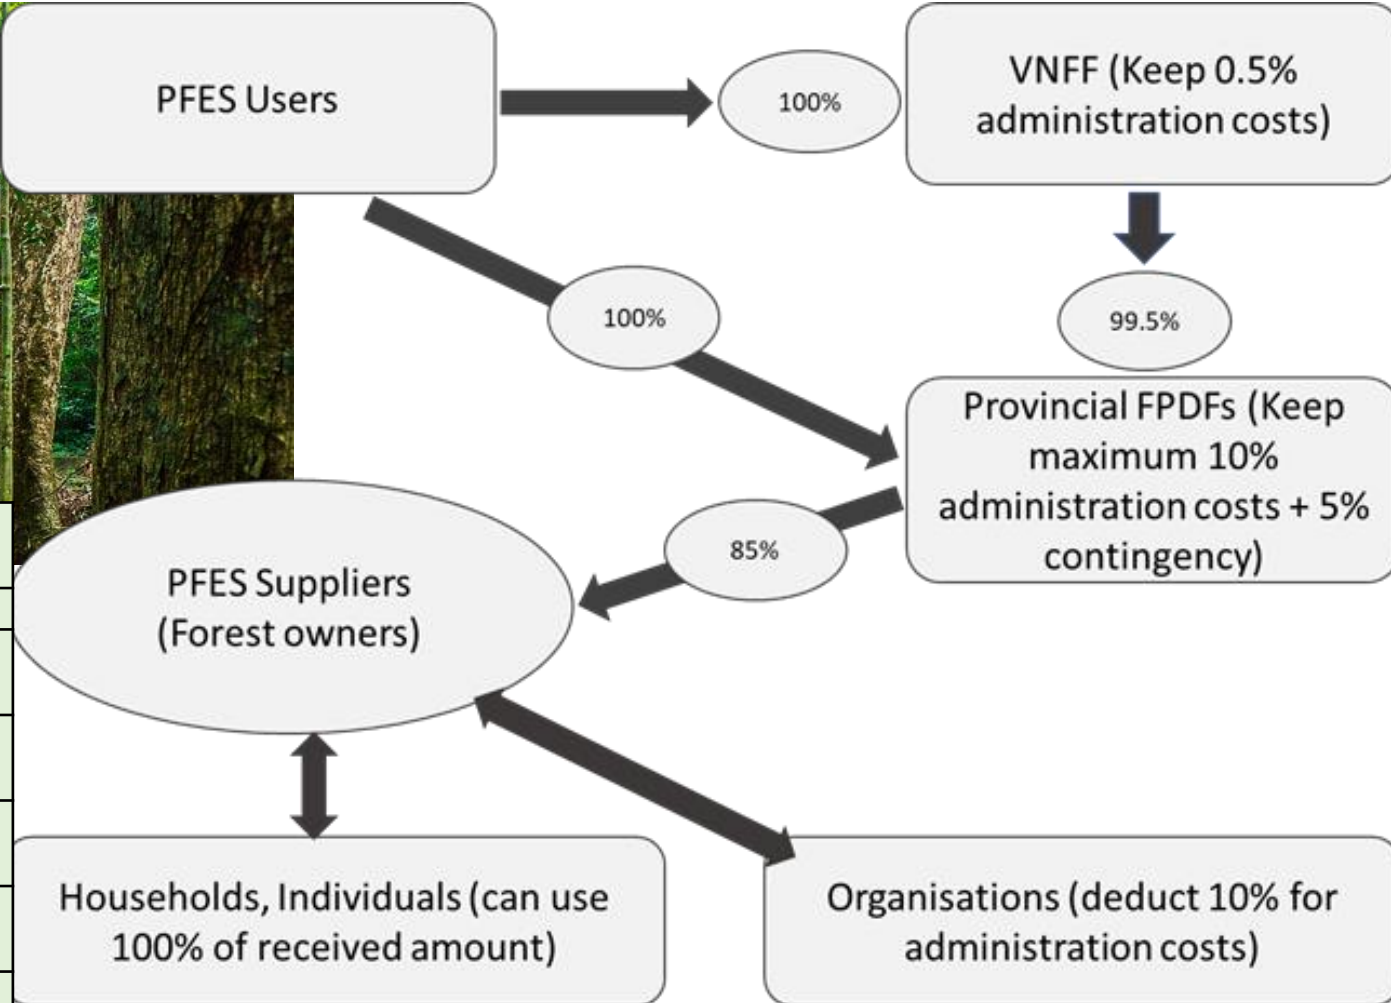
PFES Users

100%

VNFF (Keep 0.5% administration costs)

100%

99.5%

Provincial FPDFs (Keep maximum 10% administration costs + 5% contingency)

85%

PFES Suppliers (Forest owners)

Households, Individuals (can use 100% of received amount)

Organisations (deduct 10% for administration costs)